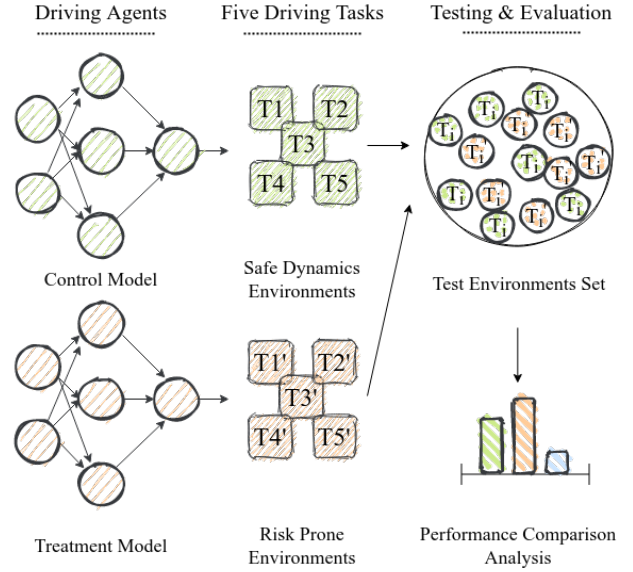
Driving Agents

Five Driving Tasks

Testing & Evaluation

T1 T2 T3 T4 T5

$T_i$ $T_i$ $T_i$ $T_i$ $T_i'$ $T_i$ $T_i$ $T_i$ $T_i'$ $T_i'$ $T_i$ $T_i$ $T_i'$ $T_i'$ $T_i$

Control Model

Safe Dynamics Environments

Test Environments Set

T1' T2' T3' T4' T5'

Treatment Model

Risk Prone Environments

Performance Comparison Analysis